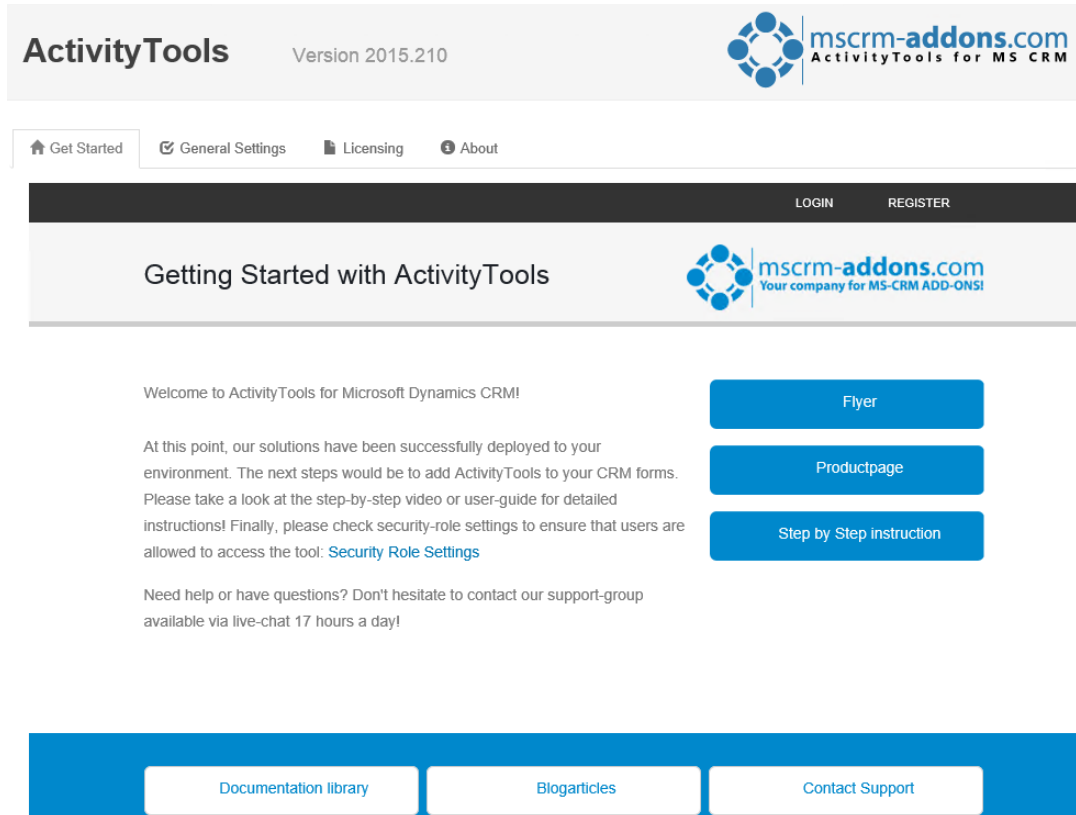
ActivityTools

Version 2015.210

mscrm-addons.com
ActivityTools for MS CRM

Get Started General Settings Licensing About

LOGIN REGISTER

Getting Started with ActivityTools

mscrm-addons.com
Your company for MS-CRM ADD-ONS!

Welcome to ActivityTools for Microsoft Dynamics CRM!

At this point, our solutions have been successfully deployed to your environment. The next steps would be to add ActivityTools to your CRM forms. Please take a look at the step-by-step video or user-guide for detailed instructions! Finally, please check security-role settings to ensure that users are allowed to access the tool: Security Role Settings

Need help or have questions? Don't hesitate to contact our support-group available via live-chat 17 hours a day!

Flyer

Productpage

Step by Step instruction

Documentation library

Blogarticles

Contact Support